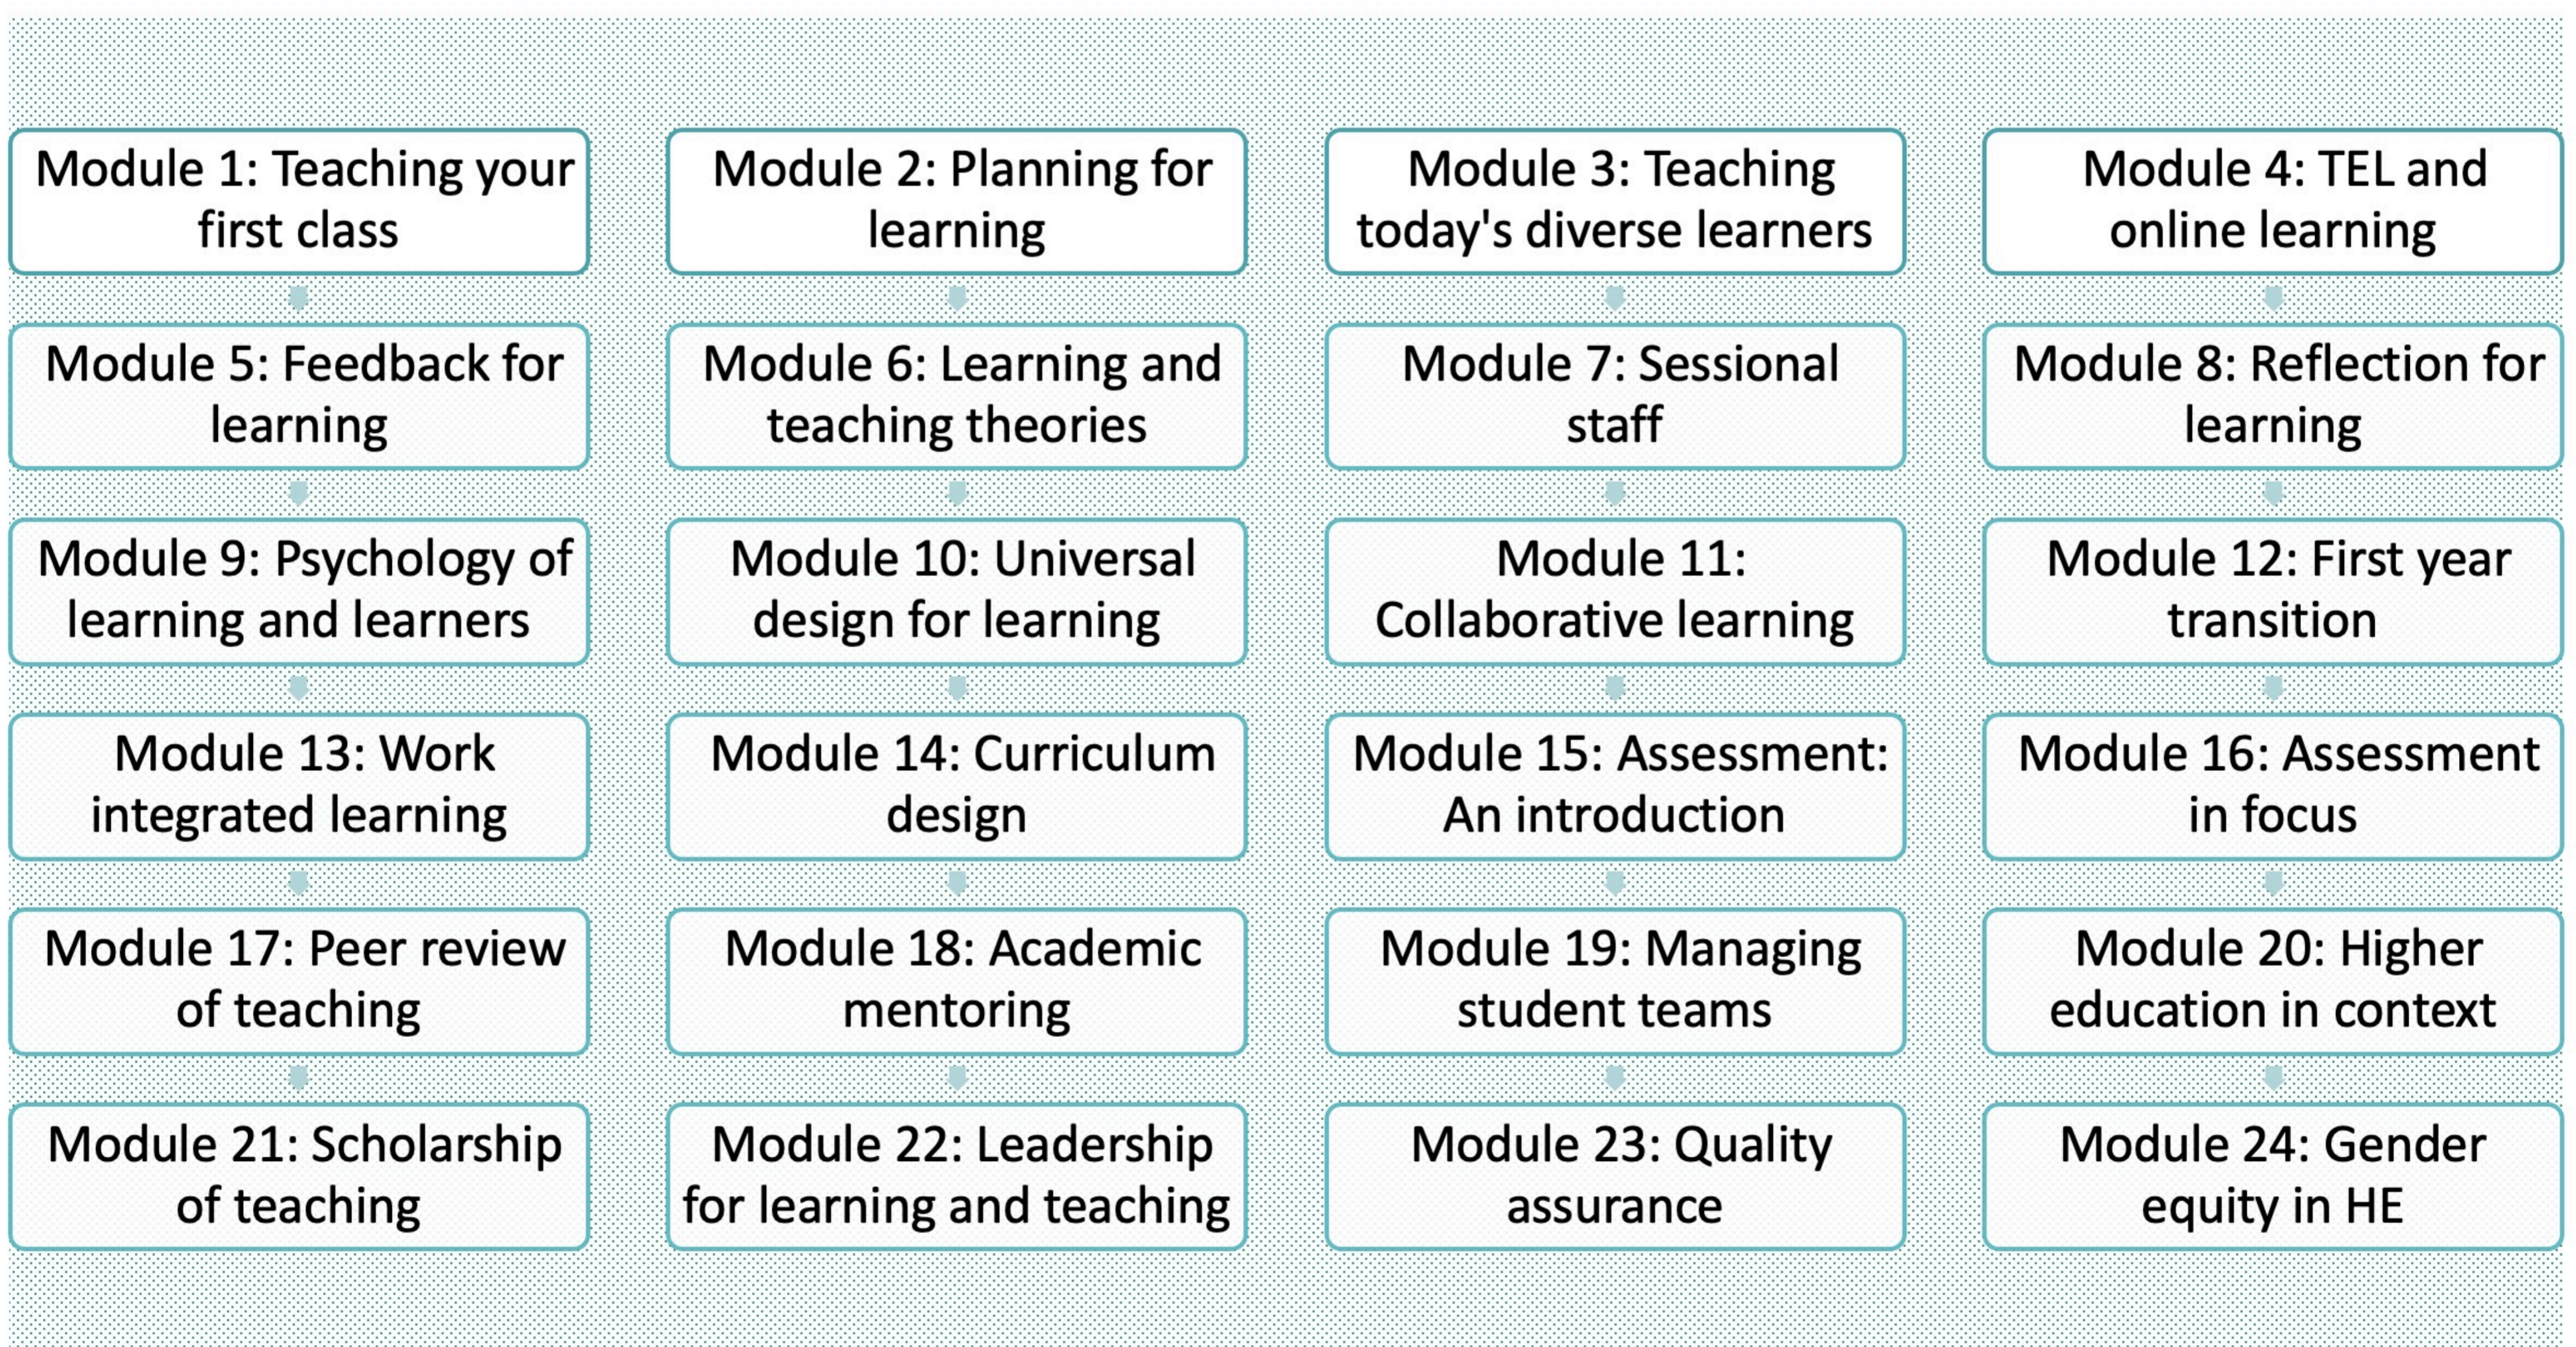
Module 1: Teaching your first class

Module 5: Feedback for learning

Module 9: Psychology of learning and learners

Module 13: Work integrated learning

Module 17: Peer review of teaching

Module 21: Scholarship of teaching

Module 2: Planning for learning

Module 6: Learning and teaching theories

Module 10: Universal design for learning

Module 14: Curriculum design

Module 18: Academic mentoring

Module 22: Leadership for learning and teaching

Module 3: Teaching today's diverse learners

Module 7: Sessional staff

Module 11: Collaborative learning

Module 15: Assessment: An introduction

Module 19: Managing student teams

Module 23: Quality assurance

Module 4: TEL and online learning

Module 8: Reflection for learning

Module 12: First year transition

Module 16: Assessment in focus

Module 20: Higher education in context

Module 24: Gender equity in HE